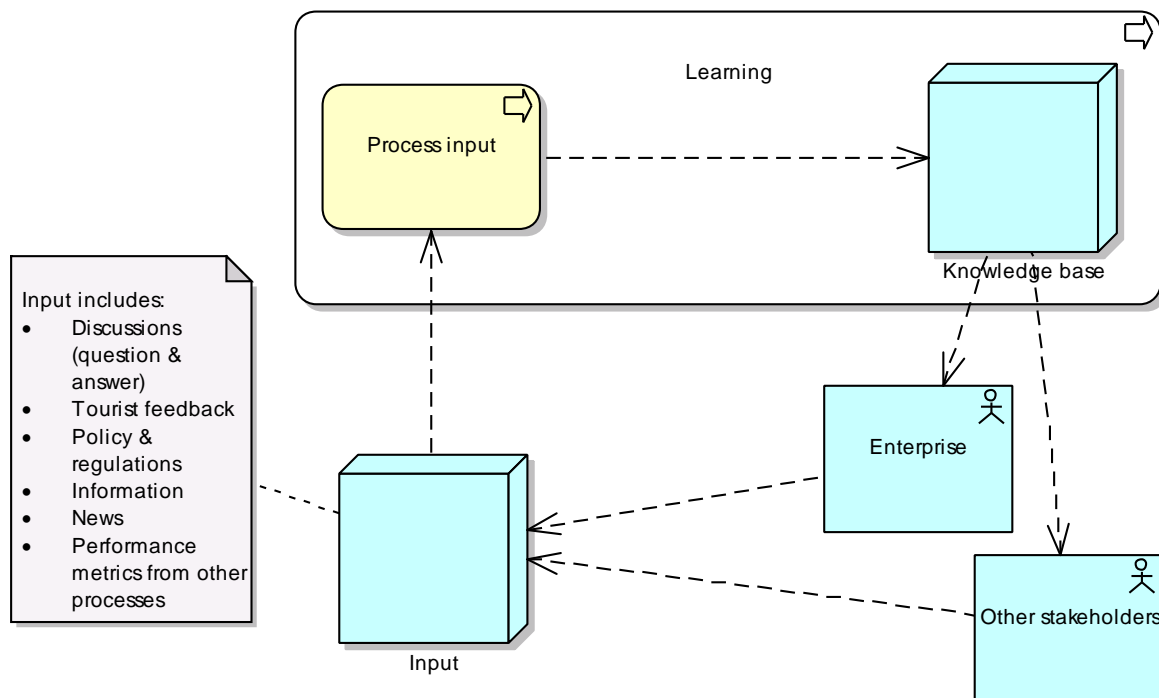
Learning

Process input

Knowledge base

Input includes:
- Discussions (question & answer)
- Tourist feedback
- Policy & regulations
- Information
- News
- Performance metrics from other processes

Enterprise

Input

Other stakeholders